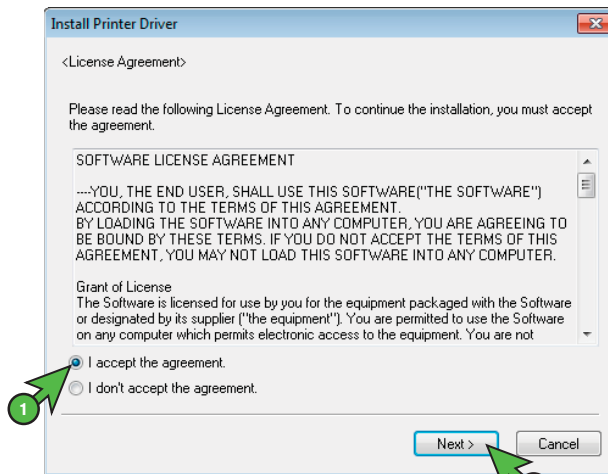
Install Printer Driver

<License Agreement>

Please read the following License Agreement. To continue the installation, you must accept the agreement.

SOFTWARE LICENSE AGREEMENT

----YOU, THE END USER, SHALL USE THIS SOFTWARE("THE SOFTWARE") ACCORDING TO THE TERMS OF THIS AGREEMENT.
BY LOADING THE SOFTWARE INTO ANY COMPUTER, YOU ARE AGREEING TO BE BOUND BY THESE TERMS. IF YOU DO NOT ACCEPT THE TERMS OF THIS AGREEMENT, YOU MAY NOT LOAD THIS SOFTWARE INTO ANY COMPUTER.

Grant of License
The Software is licensed for use by you for the equipment packaged with the Software or designated by its supplier ("the equipment"). You are permitted to use the Software on any computer which permits electronic access to the equipment. You are not

I accept the agreement.

I don't accept the agreement.

1

Next >

Cancel